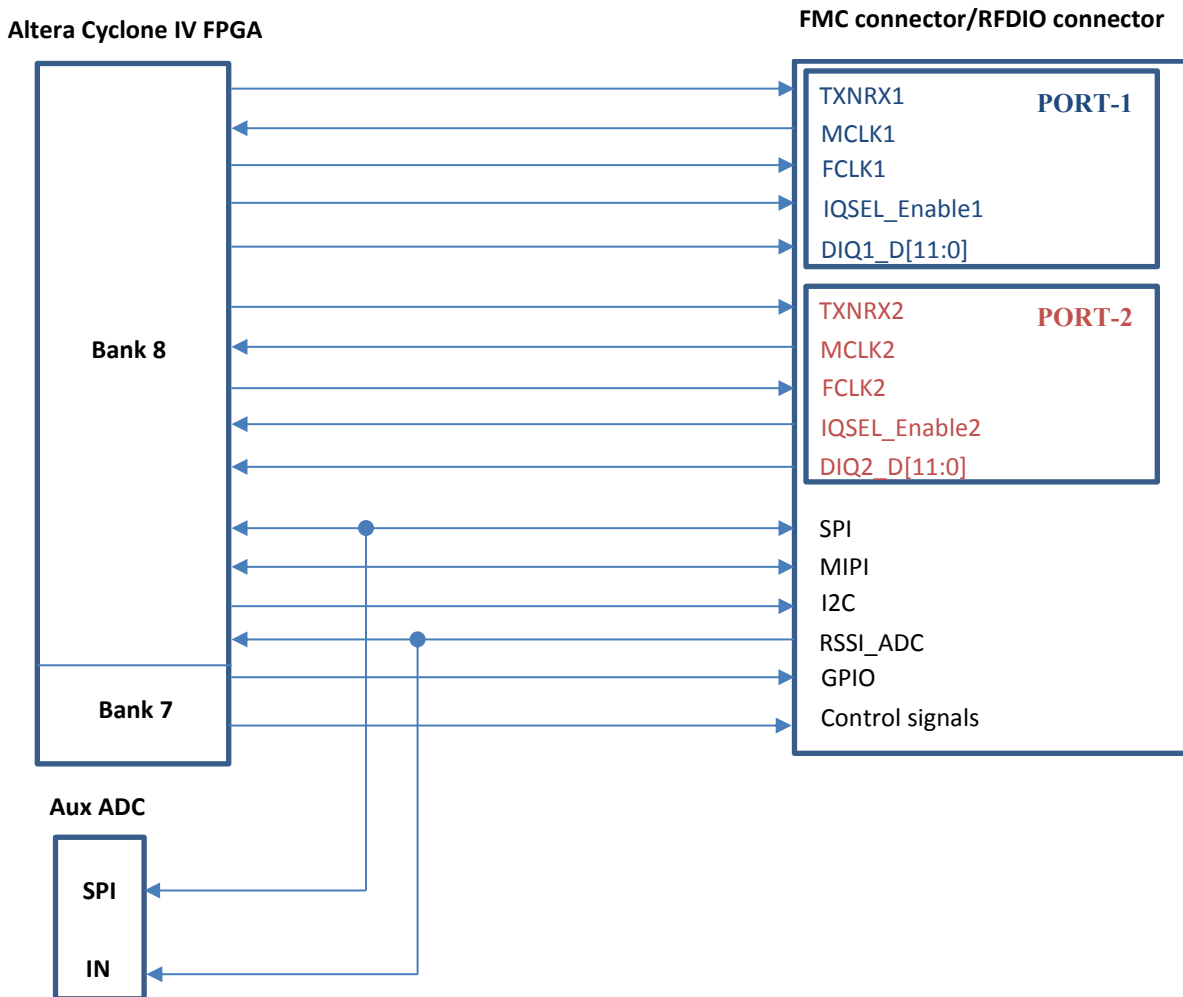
Altera Cyclone IV FPGA

FMC connector/RFDIO connector

Bank 8

Bank 7

TXNRX1
MCLK1
FCLK1
IQSEL_Enable1
DIQ1_D[11:0]

PORT-1

TXNRX2
MCLK2
FCLK2
IQSEL_Enable2
DIQ2_D[11:0]

PORT-2

SPI
MIPI
I2C
RSSI_ADC
GPIO
Control signals

Aux ADC

SPI

IN